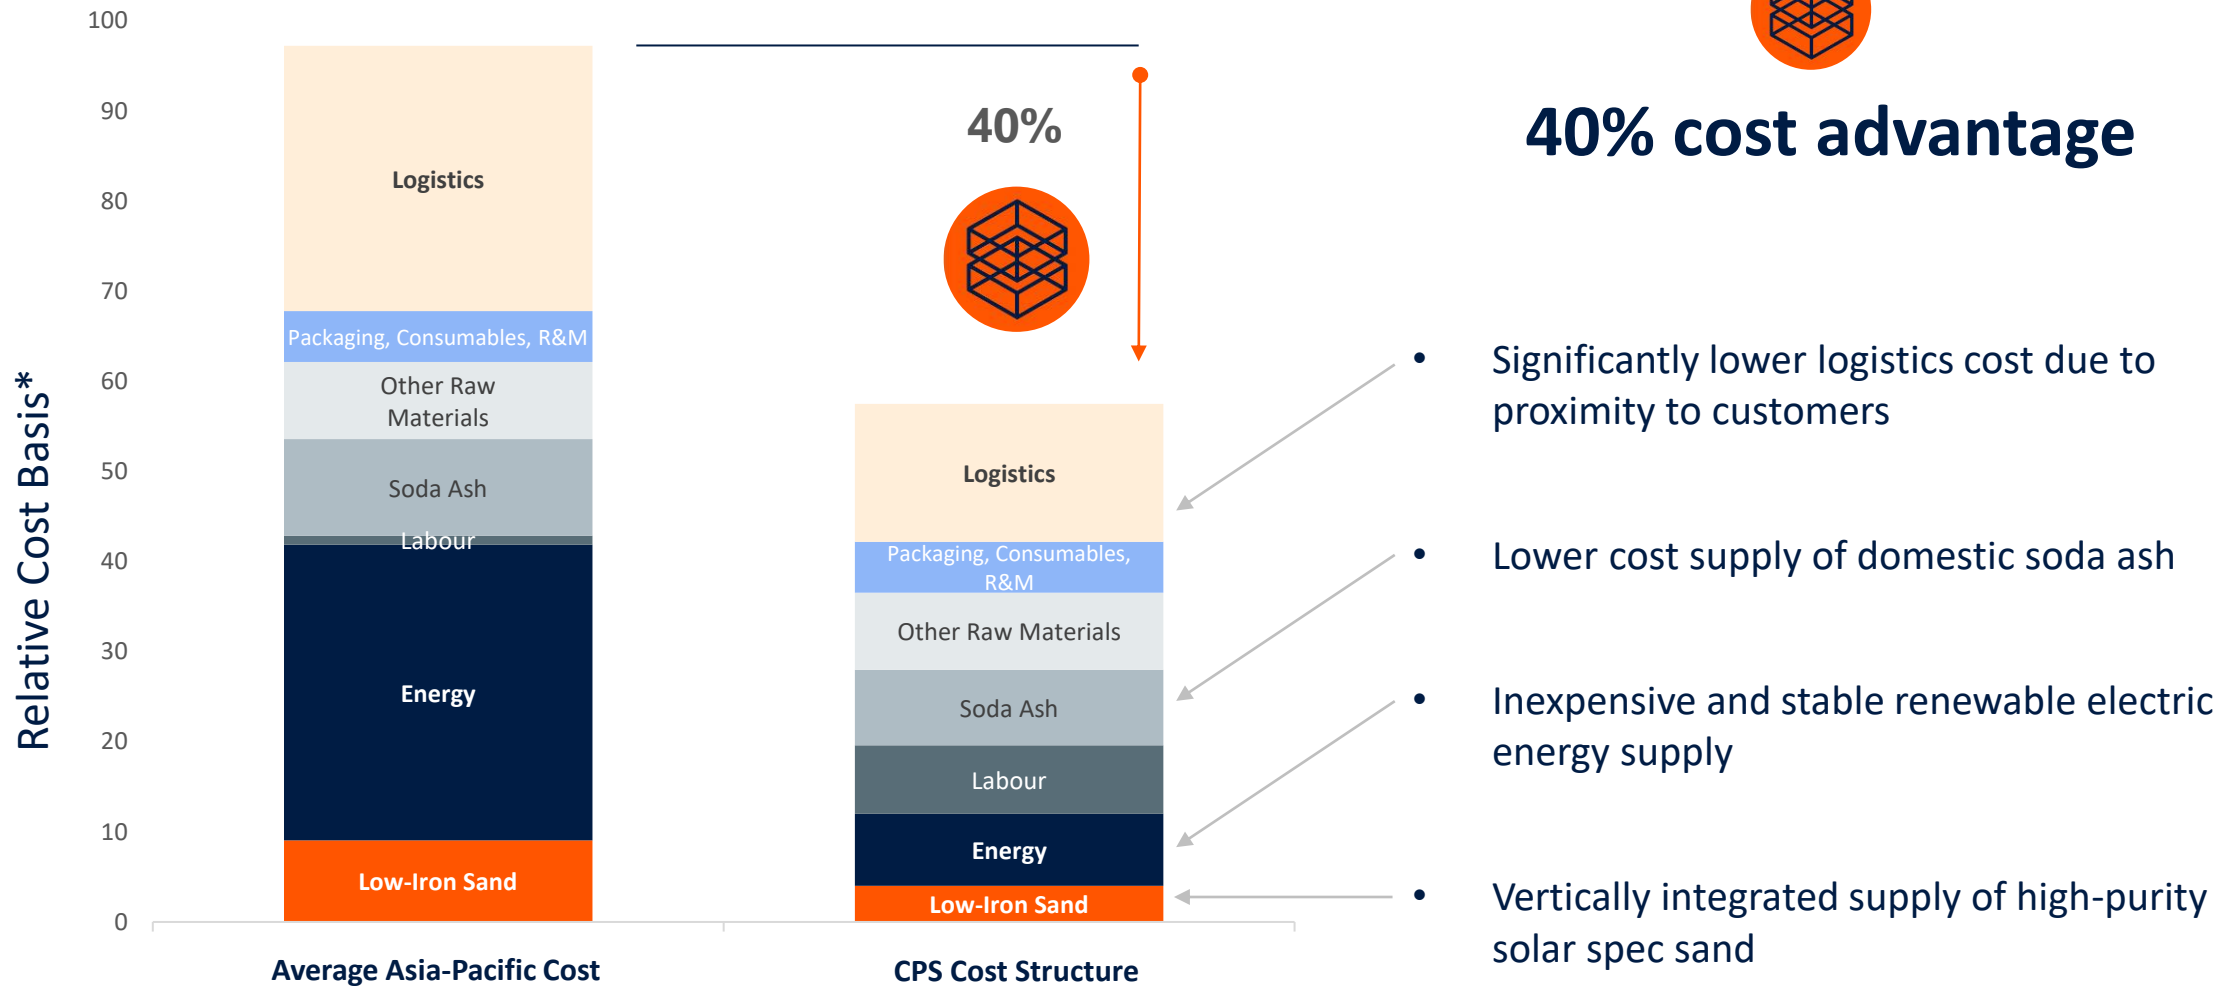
100
90
80
70
60
50
40
30
20
10
0

Relative Cost Basis*

Logistics
Packaging, Consumables, R&M
Other Raw Materials
Soda Ash
Labour
Energy
Low-Iron Sand

Average Asia-Pacific Cost

40%

Logistics
Packaging, Consumables, R&M
Other Raw Materials
Soda Ash
Labour
Energy
Low-Iron Sand

CPS Cost Structure

40% cost advantage

• Significantly lower logistics cost due to proximity to customers

• Lower cost supply of domestic soda ash

• Inexpensive and stable renewable electric energy supply

• Vertically integrated supply of high-purity solar spec sand